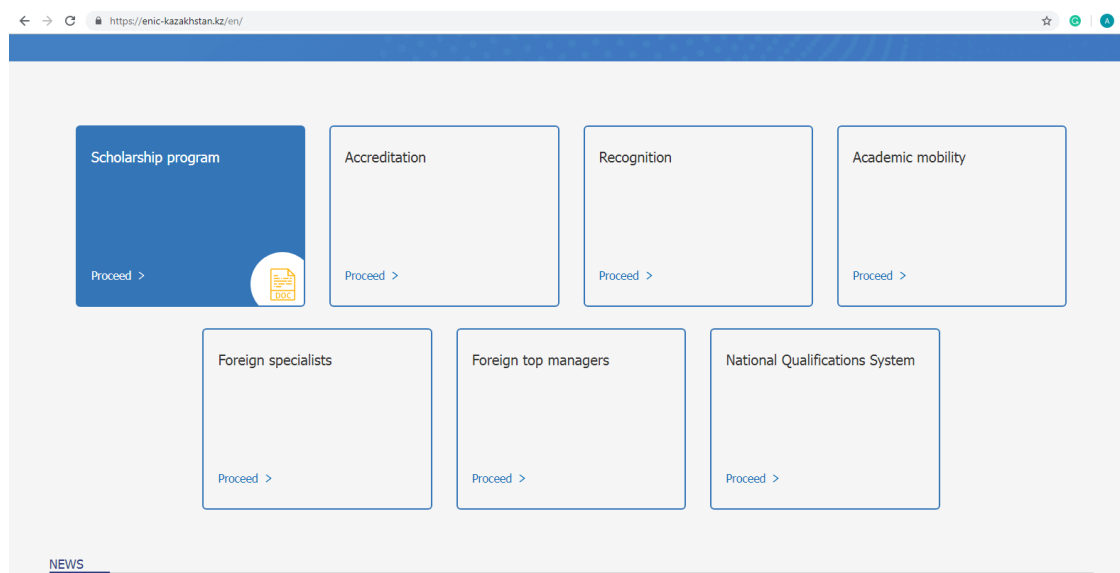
https://enic-kazakhstan.kz/en/

Scholarship program
Proceed >
DOC

Accreditation
Proceed >

Recognition
Proceed >

Academic mobility
Proceed >

Foreign specialists
Proceed >

Foreign top managers
Proceed >

National Qualifications System
Proceed >

NEWS